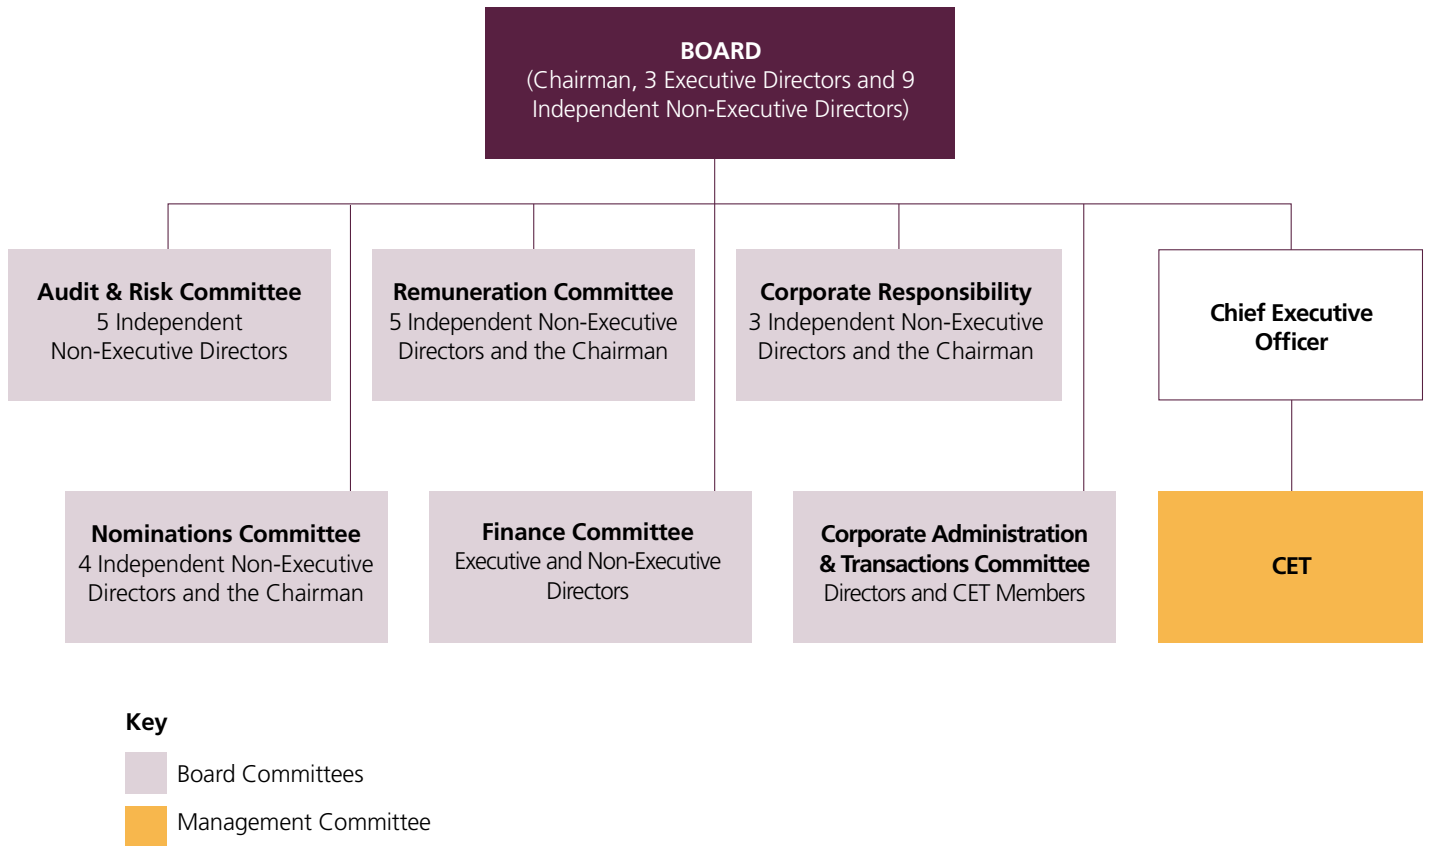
BOARD
(Chairman, 3 Executive Directors and 9 Independent Non-Executive Directors)

Audit & Risk Committee
5 Independent Non-Executive Directors

Remuneration Committee
5 Independent Non-Executive Directors and the Chairman

Corporate Responsibility
3 Independent Non-Executive Directors and the Chairman

Chief Executive Officer

Nominations Committee
4 Independent Non-Executive Directors and the Chairman

Finance Committee
Executive and Non-Executive Directors

Corporate Administration & Transactions Committee
Directors and CET Members

CET

Key
Board Committees
Management Committee